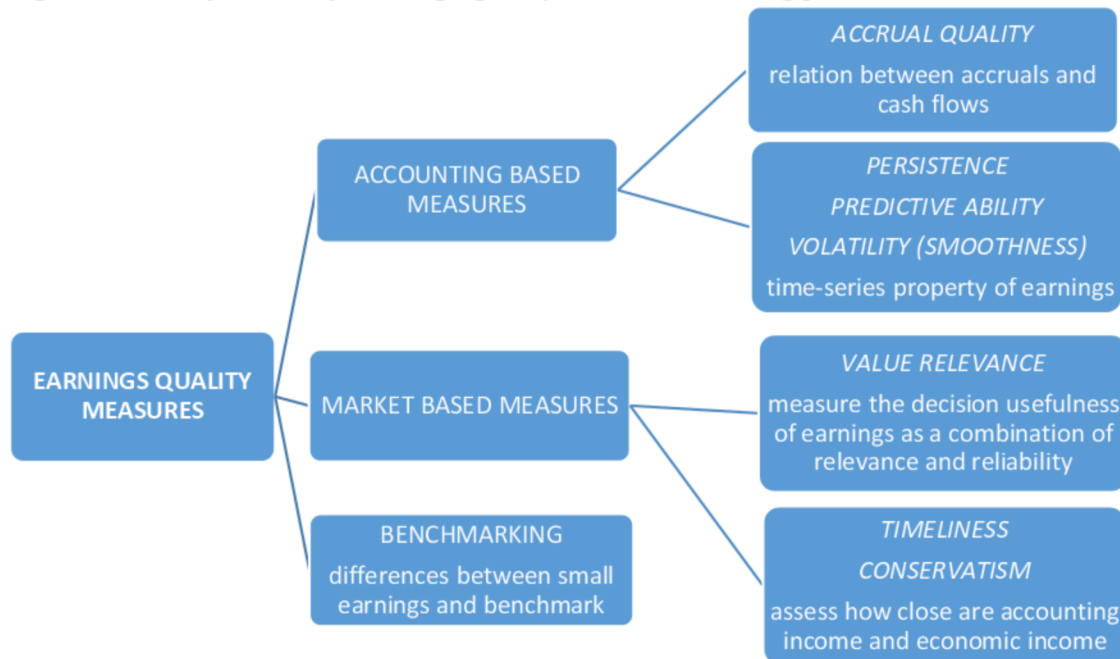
EARNINGS QUALITY MEASURES

ACCOUNTING BASED MEASURES

ACCRUAL QUALITY
relation between accruals and cash flows

PERSISTENCE
PREDICTIVE ABILITY
VOLATILITY (SMOOTHNESS)
time-series property of earnings

MARKET BASED MEASURES

VALUE RELEVANCE
measure the decision usefulness of earnings as a combination of relevance and reliability

TIMELINESS
CONSERVATISM
assess how close are accounting income and economic income

BENCHMARKING
differences between small earnings and benchmark